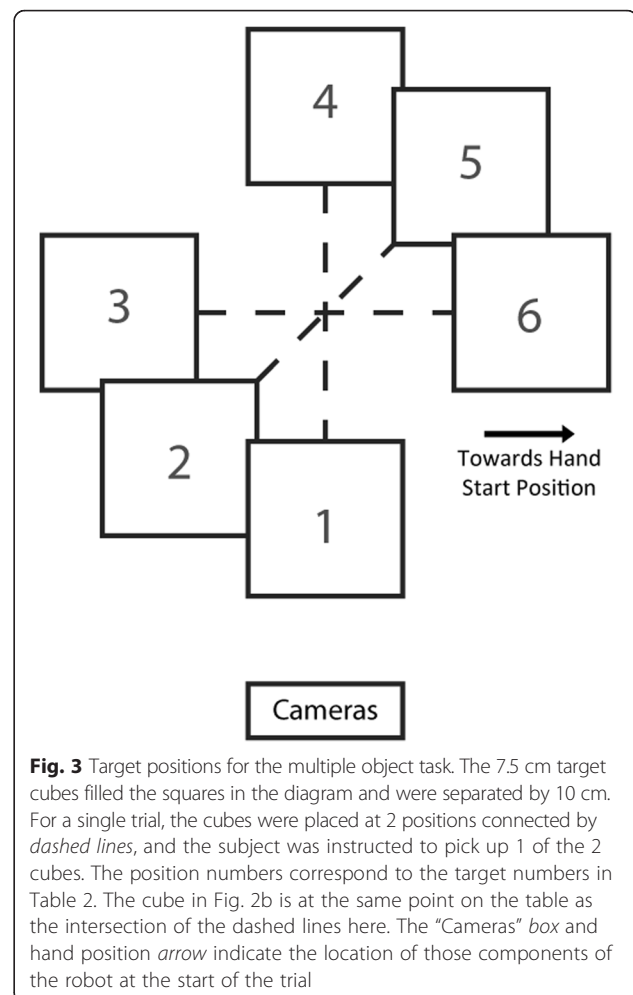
4

5

3

6

2

Towards Hand Start Position

1

Cameras

**Fig. 3** Target positions for the multiple object task. The 7.5 cm target cubes filled the squares in the diagram and were separated by 10 cm. For a single trial, the cubes were placed at 2 positions connected by *dashed lines*, and the subject was instructed to pick up 1 of the 2 cubes. The position numbers correspond to the target numbers in Table 2. The cube in Fig. 2b is at the same point on the table as the intersection of the dashed lines here. The "Cameras" *box* and hand position *arrow* indicate the location of those components of the robot at the start of the trial